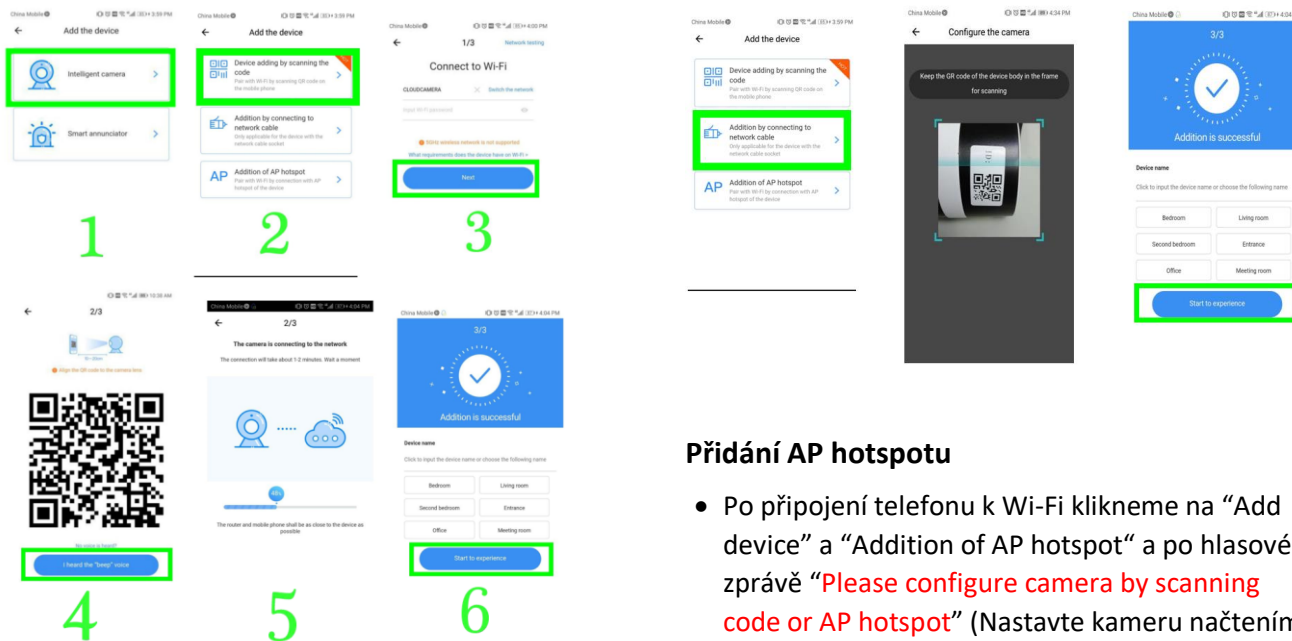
China Mobile 3:59 PM
Add the device
Intelligent camera
Smart annunciator
1

China Mobile 3:59 PM
Add the device
Device adding by scanning the code
Pair with Wi-Fi by scanning QR code on the mobile phone
Addition by connecting to network cable
Only applicable for the device with the network cable socket
AP Addition of AP hotspot
Pair with Wi-Fi by connection with AP hotspot of the device
2

China Mobile 4:00 PM
1/3 Network testing
Connect to Wi-Fi
CLOUDCAMERA Switch the network
Input Wi-Fi password
5GHz wireless network is not supported
What requirements does the device have on Wi-Fi >
Next
3

10:38 AM
2/3
Align the QR code to the camera lens
No voice is heard?
I heard the "beep" voice
4

China Mobile 4:04 PM
2/3
The camera is connecting to the network
The connection will take about 1-2 minutes. Wait a moment
The router and mobile phone shall be as close to the device as possible
5

China Mobile 4:04 PM
3/3
Addition is successful
Device name
Click to input the device name or choose the following name
Bedroom
Living room
Second bedroom
Entrance
Office
Meeting room
Start to experience
6

China Mobile 3:59 PM
Add the device
Device adding by scanning the code
Pair with Wi-Fi by scanning QR code on the mobile phone
Addition by connecting to network cable
Only applicable for the device with the network cable socket
AP Addition of AP hotspot
Pair with Wi-Fi by connection with AP hotspot of the device

China Mobile 4:34 PM
Configure the camera
Keep the QR code of the device body in the frame for scanning

China Mobile 4:04
3/3
Addition is successful
Device name
Click to input the device name or choose the following name
Bedroom
Living room
Second bedroom
Entrance
Office
Meeting room
Start to experience

Přidání AP hotspotu

• Po připojení telefonu k Wi-Fi klikneme na “Add device” a “Addition of AP hotspot“ a po hlasové zprávě “Please configure camera by scanning code or AP hotspot” (Nastavte kameru načtením